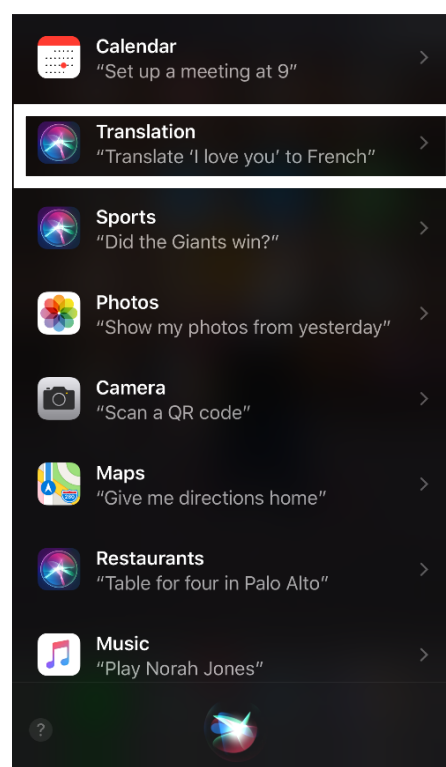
Calendar
“Set up a meeting at 9”

Translation
“Translate ‘I love you’ to French”

Sports
“Did the Giants win?”

Photos
“Show my photos from yesterday”

Camera
“Scan a QR code”

Maps
“Give me directions home”

Restaurants
“Table for four in Palo Alto”

Music
“Play Norah Jones”

?